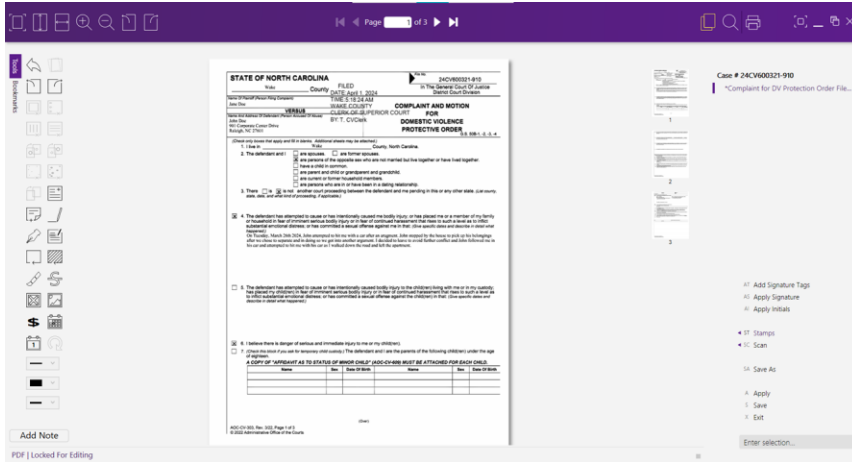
Page 1 of 3

Tools
Bookmarks

STATE OF NORTH CAROLINA

File No. 24CV600321-910

Wake County

FILED DATE April 1, 2024 TIME 5:18:24 AM WAKE COUNTY CLERK OF SUPERIOR COURT BY T. CVClerk

In The General Court Of Justice District Court Division

Name Of Plaintiff (Person Filing Complaint)
Jane Doe

VERSUS

Name And Address Of Defendant (Person Accused Of Abuse)
John Doe
991 Commons Center Drive
Raleigh, NC 27603

COMPLAINT AND MOTION FOR DOMESTIC VIOLENCE PROTECTIVE ORDER

G.S. 50B-1, -2, -3, -4

(Check only boxes that apply and fill in blanks. Additional sheets may be attached.)

1. I live in Wake County, North Carolina.

2. The defendant and I: are spouses are former spouses
are persons of the opposite sex who are not married but live together or have lived together.
have a child in common.
are parent and child or grandparent and grandchild.
are current or former household members.
are persons who are in or have been in a dating relationship.

3. There is is not another court proceeding pending between the defendant and me pending in this or any other state. (List county, state, date, and what kind of proceeding, if applicable.)

4. The defendant has attempted to cause or has intentionally caused bodily injury, or has placed me or a member of my family or household in fear of imminent serious bodily injury or in fear of continued harassment that rises to such a level as to inflict substantial emotional distress; or has committed a sexual offense against me in that: (Give specific dates and describe in detail what happened.)
On Tuesday, March 26th 2024, John attempted to hit me with a car after an argument. John stopped by the house to pick up his belongings after we chose to separate and in doing so we got into another argument. I decided to leave to avoid further conflict and John followed me in his car and attempted to hit me with the car as I walked down the road and left the apartment.

5. The defendant has attempted to cause or has intentionally caused bodily injury to the child(ren) living with me or in my custody; has placed my child(ren) in fear of imminent serious bodily injury or in fear of continued harassment that rises to such a level as to inflict substantial emotional distress; or has committed a sexual offense against the child(ren) in that: (Give specific dates and describe in detail what happened.)

6. I believe there is danger of serious and immediate injury to me or my child(ren).

7. (Check this block if you ask for temporary child custody.) The defendant and I are the parents of the following child(ren) under the age of eighteen:

A COPY OF "AFFIDAVIT AS TO STATUS OF MINOR CHILD" (AOC-CV-609) MUST BE ATTACHED FOR EACH CHILD.

| Name | Sex | Date Of Birth | Name | Sex | Date Of Birth |
|---|---|---|---|---|---|
| | | | | | |
| | | | | | |
| | | | | | |

AOC-CV-303, Rev. 3/22, Page 1 of 3
© 2022 Administrative Office of the Courts

(Over)

Case # 24CV600321-910
*Complaint for DV Protection Order File...

1
2
3

Add Signature Tags
Apply Signature
Apply Initials
Stamps
Scan
Save As
Apply
Save
Exit

Enter selection...

Add Note

PDF | Locked For Editing